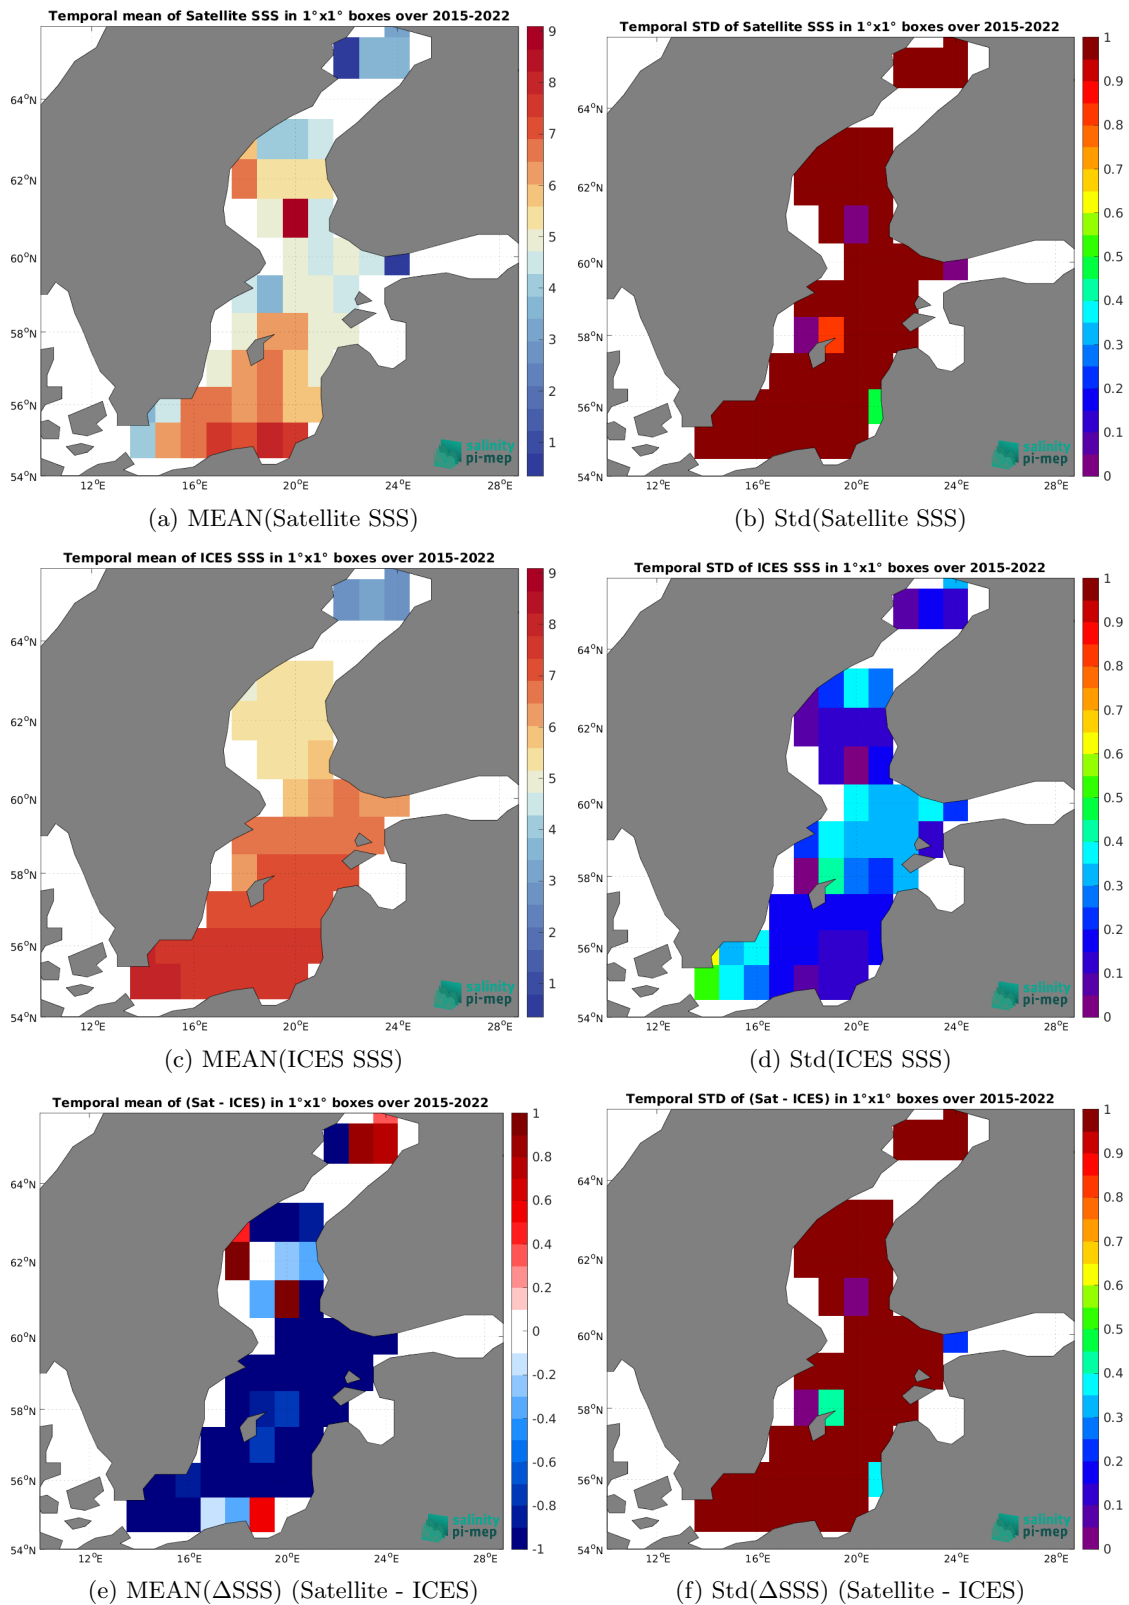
Temporal mean of Satellite SSS in 1°x1° boxes over 2015-2022

9
8
7
6
5
4
3
2
1

64°N
62°N
60°N
58°N
56°N
54°N
12°E 16°E 20°E 24°E 28°E

salinity pi-mep

(a) MEAN(Satellite SSS)

Temporal STD of Satellite SSS in 1°x1° boxes over 2015-2022

1
0.9
0.8
0.7
0.6
0.5
0.4
0.3
0.2
0.1
0

64°N
62°N
60°N
58°N
56°N
54°N
12°E 16°E 20°E 24°E 28°E

salinity pi-mep

(b) Std(Satellite SSS)

Temporal mean of ICES SSS in 1°x1° boxes over 2015-2022

9
8
7
6
5
4
3
2
1

64°N
62°N
60°N
58°N
56°N
54°N
12°E 16°E 20°E 24°E 28°E

salinity pi-mep

(c) MEAN(ICES SSS)

Temporal STD of ICES SSS in 1°x1° boxes over 2015-2022

1
0.9
0.8
0.7
0.6
0.5
0.4
0.3
0.2
0.1
0

64°N
62°N
60°N
58°N
56°N
54°N
12°E 16°E 20°E 24°E 28°E

salinity pi-mep

(d) Std(ICES SSS)

Temporal mean of (Sat - ICES) in 1°x1° boxes over 2015-2022

1
0.8
0.6
0.4
0.2
0
-0.2
-0.4
-0.6
-0.8
-1

64°N
62°N
60°N
58°N
56°N
54°N
12°E 16°E 20°E 24°E 28°E

salinity pi-mep

(e) MEAN(ΔSSS) (Satellite - ICES)

Temporal STD of (Sat - ICES) in 1°x1° boxes over 2015-2022

1
0.9
0.8
0.7
0.6
0.5
0.4
0.3
0.2
0.1
0

64°N
62°N
60°N
58°N
56°N
54°N
12°E 16°E 20°E 24°E 28°E

salinity pi-mep

(f) Std(ΔSSS) (Satellite - ICES)